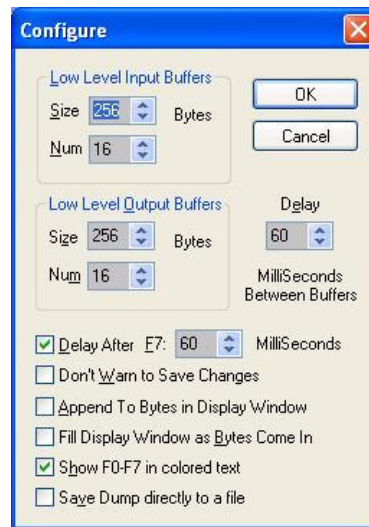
Configure

Low Level Input Buffers

Size 256 Bytes

Num 16

OK

Cancel

Low Level Output Buffers

Size 256 Bytes

Num 16

Delay

60

MilliSeconds Between Buffers

Delay After F7: 60 MilliSeconds

Don't Warn to Save Changes

Append To Bytes in Display Window

Fill Display Window as Bytes Come In

Show F0-F7 in colored text

Save Dump directly to a file